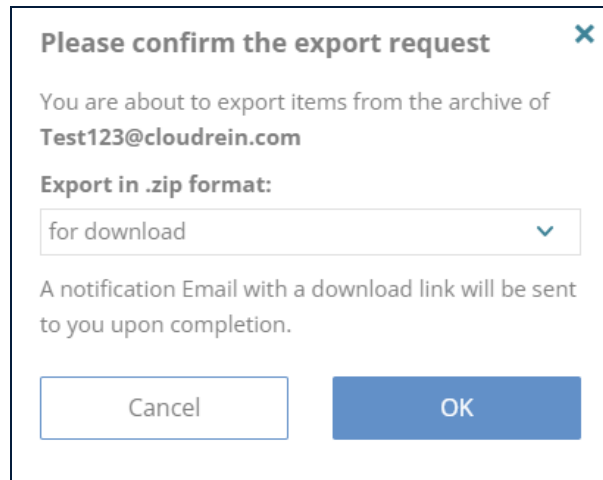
Please confirm the export request

×

You are about to export items from the archive of **Test123@cloudrein.com**

**Export in .zip format:**

for download

A notification Email with a download link will be sent to you upon completion.

Cancel

OK